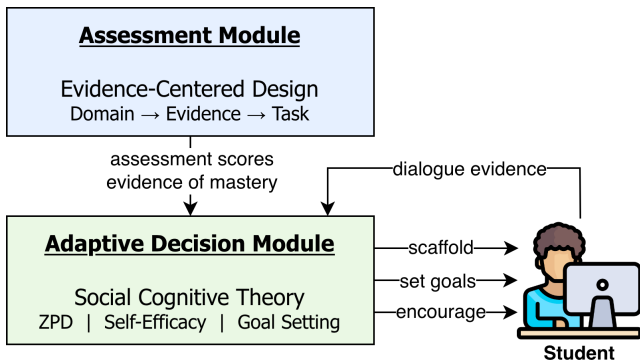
Assessment Module

Evidence-Centered Design
Domain → Evidence → Task

assessment scores
evidence of mastery

dialogue evidence

Adaptive Decision Module

Social Cognitive Theory
ZPD | Self-Efficacy | Goal Setting

scaffold

set goals

encourage

Student